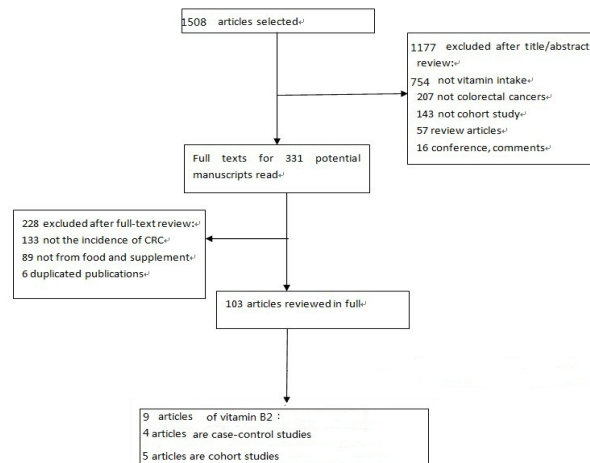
1508 articles selected

1177 excluded after title/abstract review:
754 not vitamin intake
207 not colorectal cancers
143 not cohort study
57 review articles
16 conference, comments

Full texts for 331 potential manuscripts read

228 excluded after full-text review:
133 not the incidence of CRC
89 not from food and supplement
6 duplicated publications

103 articles reviewed in full

9 articles of vitamin B2：
4 articles are case-control studies
5 articles are cohort studies